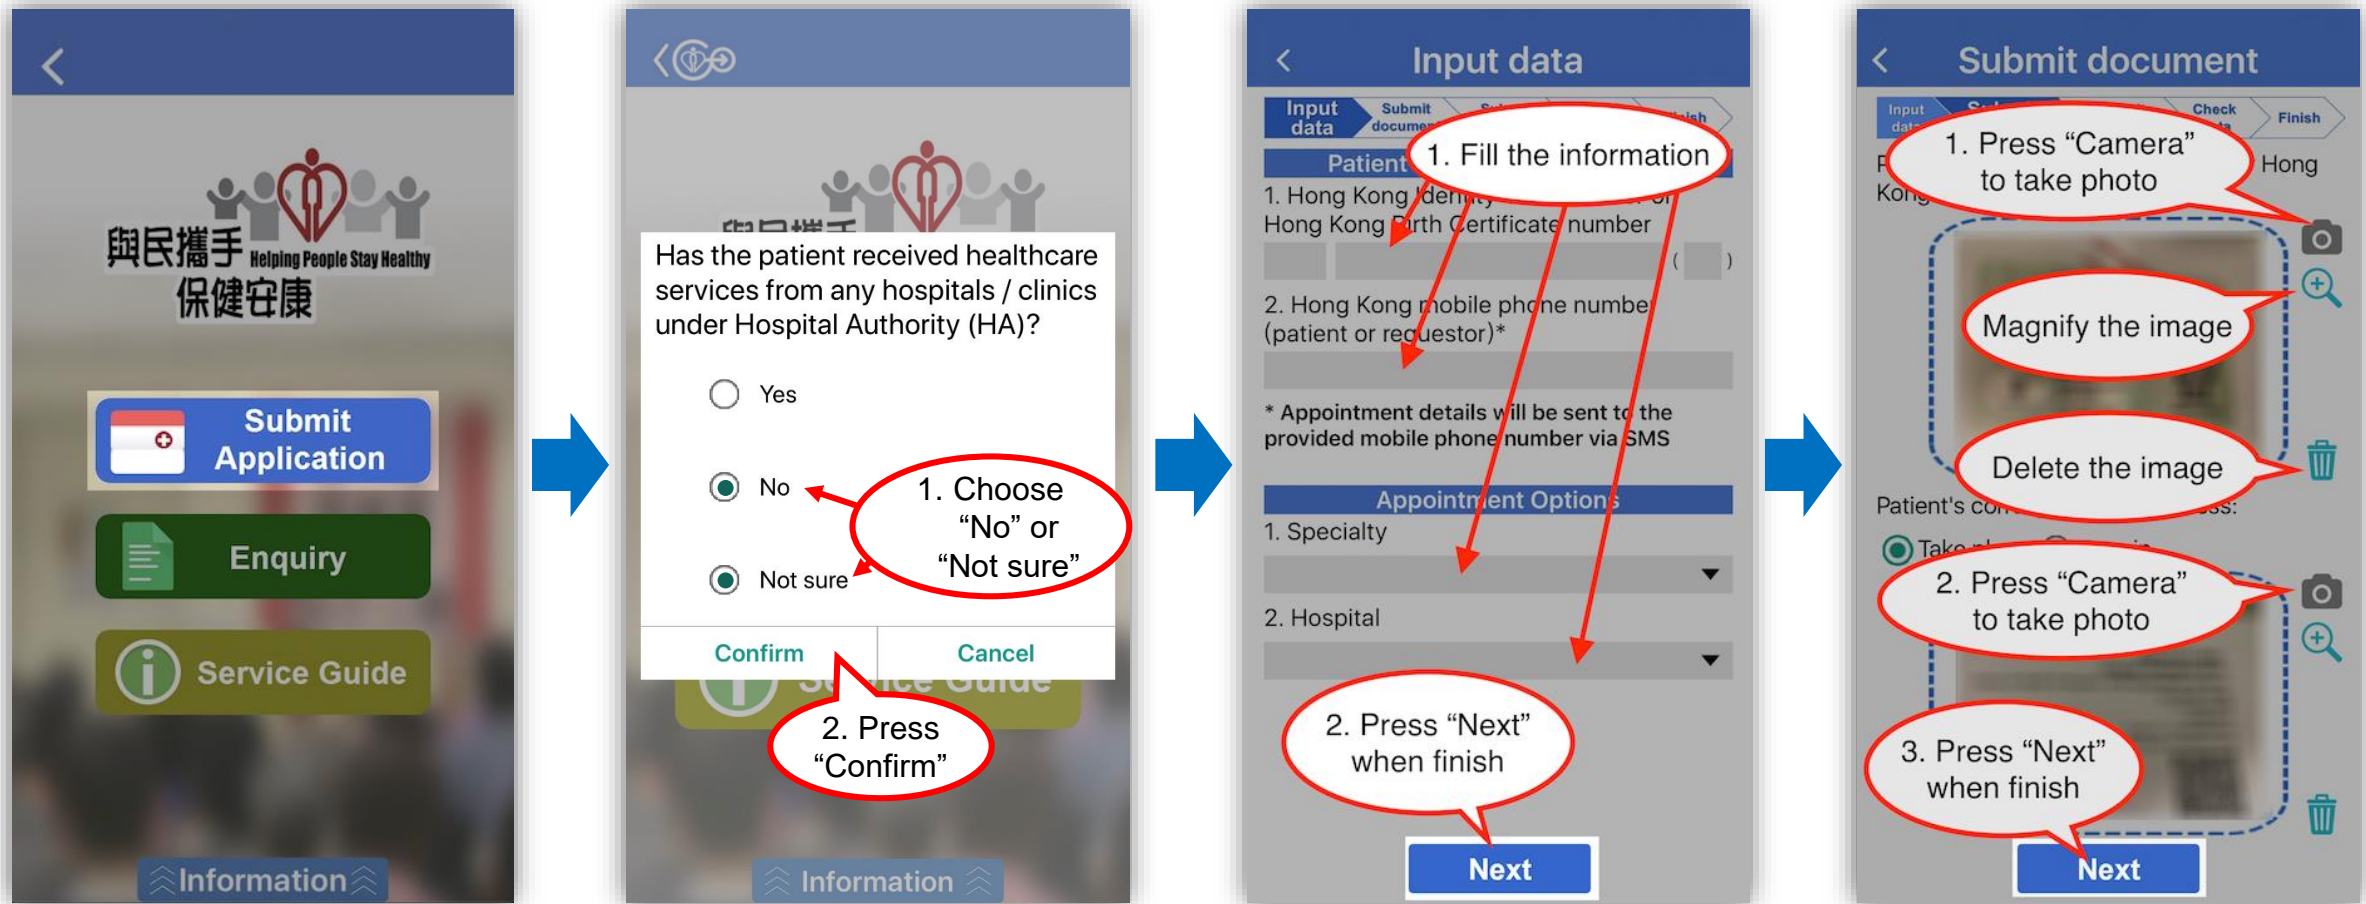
與民攜手 Helping People Stay Healthy 保健安康

Submit Application

Enquiry

Service Guide

Information

Has the patient received healthcare services from any hospitals / clinics under Hospital Authority (HA)?

Yes

No

Not sure

1. Choose "No" or "Not sure"

Confirm

Cancel

2. Press "Confirm"

Information

Input data

Input data

Submit document

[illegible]

Finish

Patient

1. Fill the information

1. Hong Kong Identity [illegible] or Hong Kong Birth Certificate number

( )

2. Hong Kong mobile phone number (patient or requestor)*

* Appointment details will be sent to the provided mobile phone number via SMS

Appointment Options

1. Specialty

2. Hospital

2. Press "Next" when finish

Next

Submit document

Input data

Check

Finish

1. Press "Camera" to take photo

Hong

Kong

Magnify the image

Delete the image

Patient's co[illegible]

Take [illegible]

2. Press "Camera" to take photo

3. Press "Next" when finish

Next